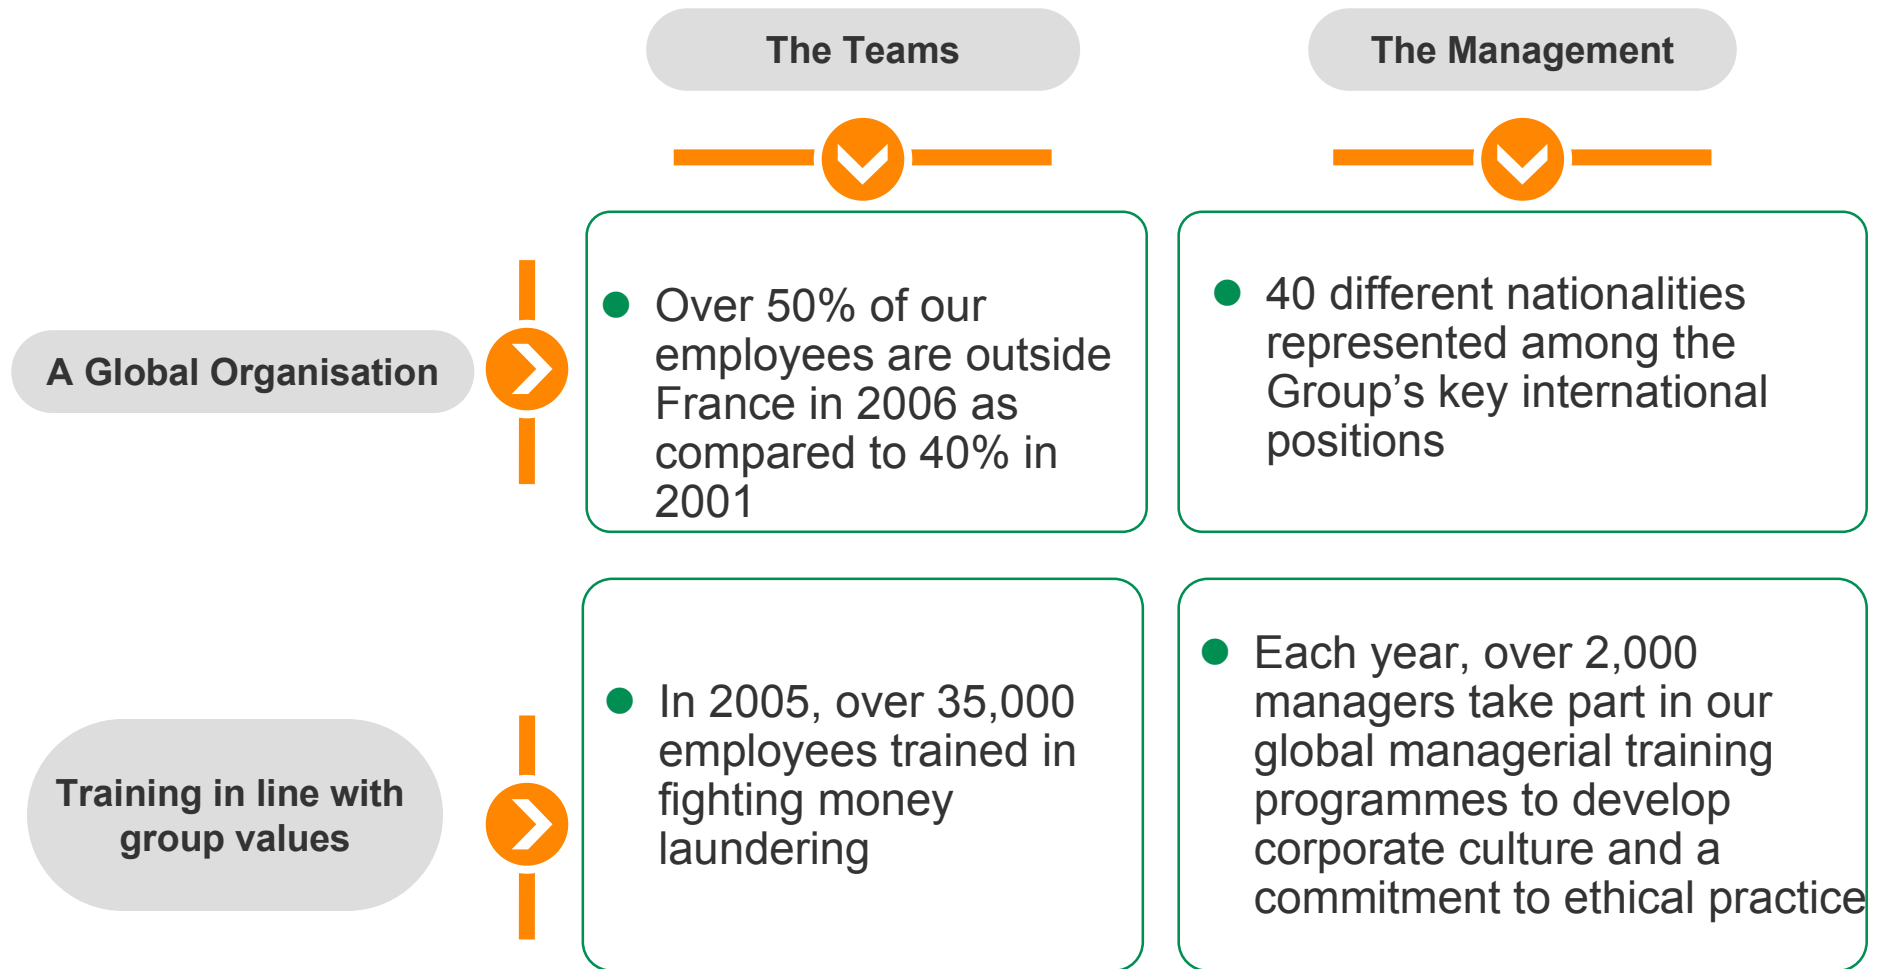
|  | The Teams | The Management |
|---|---|---|
| A Global Organisation | Over 50% of our employees are outside France in 2006 as compared to 40% in 2001 | 40 different nationalities represented among the Group’s key international positions |
| Training in line with group values | In 2005, over 35,000 employees trained in fighting money laundering | Each year, over 2,000 managers take part in our global managerial training programmes to develop corporate culture and a commitment to ethical practice |